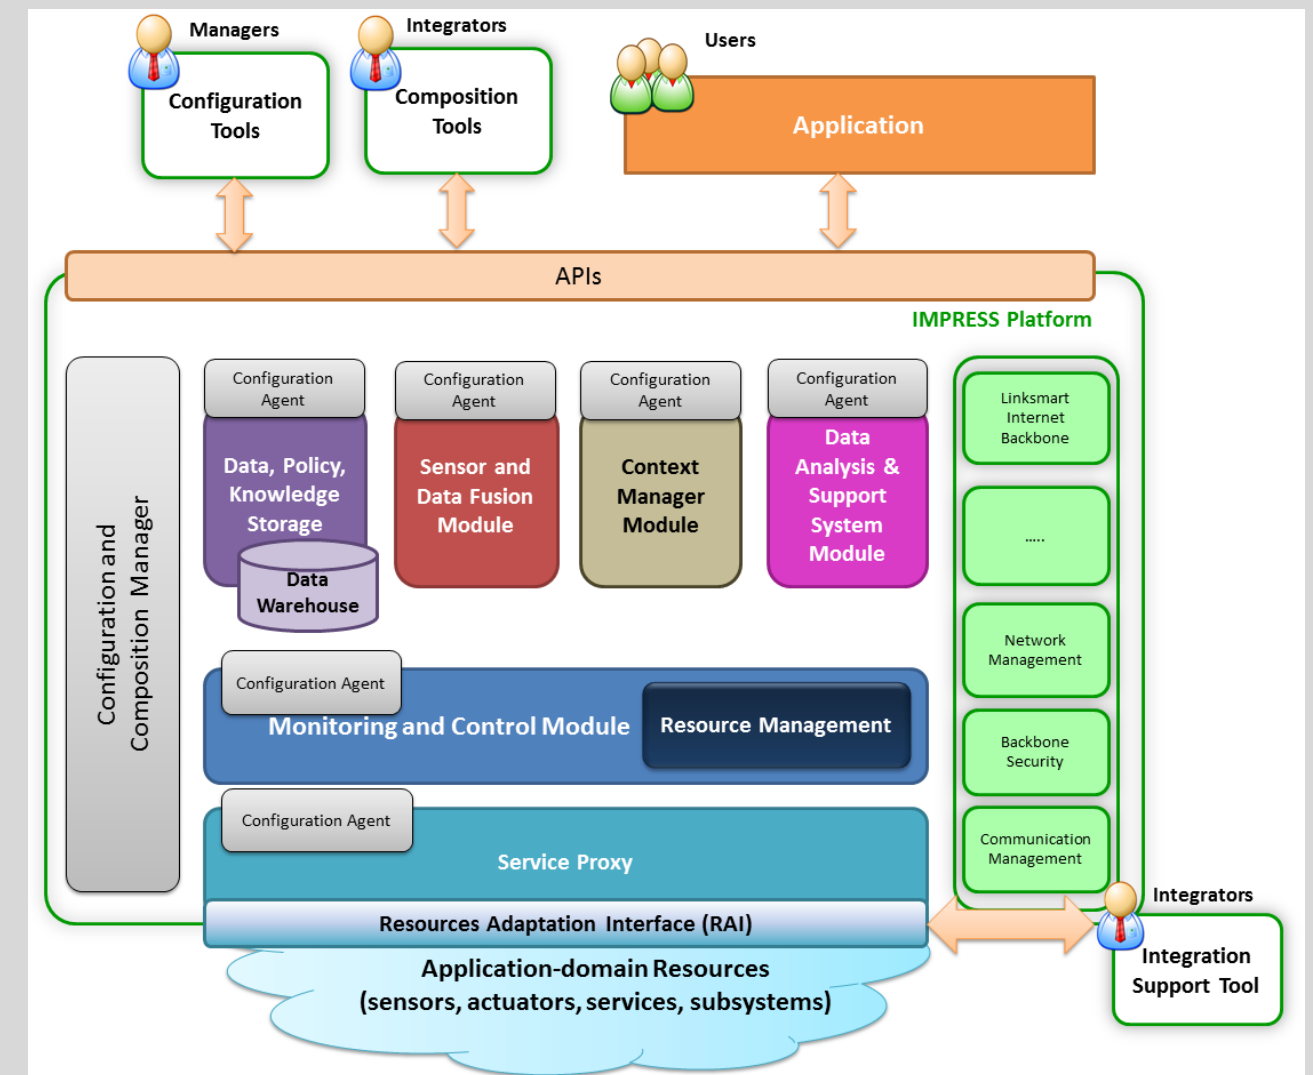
Managers
Configuration Tools

Integrators
Composition Tools

Users
Application

APIs

IMPRESS Platform

Configuration and Composition Manager

Configuration Agent
Data, Policy, Knowledge Storage
Data Warehouse

Configuration Agent
Sensor and Data Fusion Module

Configuration Agent
Context Manager Module

Configuration Agent
Data Analysis & Support System Module

Linksmart Internet Backbone

.....

Network Management

Backbone Security

Communication Management

Configuration Agent
Monitoring and Control Module
Resource Management

Configuration Agent
Service Proxy

Resources Adaptation Interface (RAI)

Application-domain Resources (sensors, actuators, services, subsystems)

Integrators
Integration Support Tool